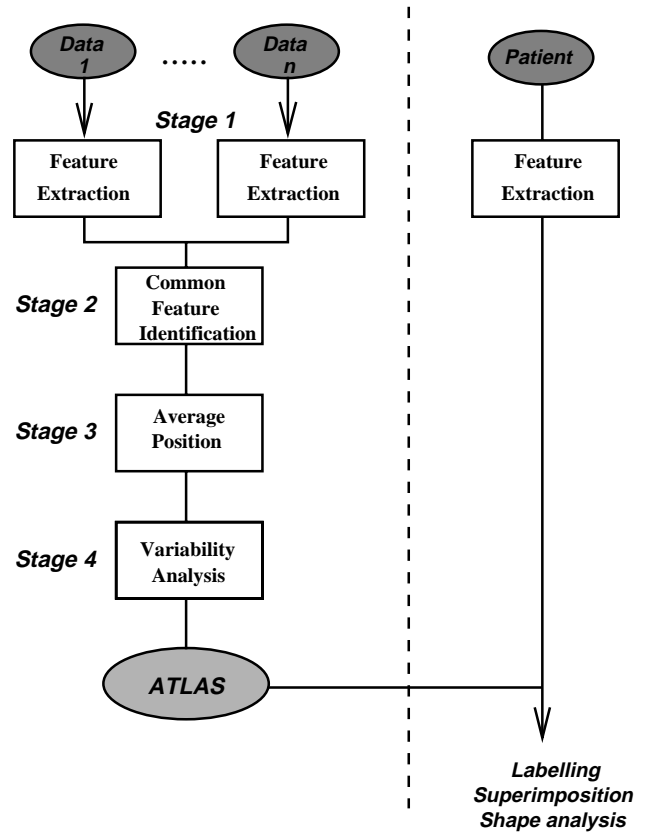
Data 1

.....

Data n

Patient

Stage 1

Feature Extraction

Feature Extraction

Feature Extraction

Stage 2

Common Feature Identification

Stage 3

Average Position

Stage 4

Variability Analysis

ATLAS

Labelling
Superimposition
Shape analysis